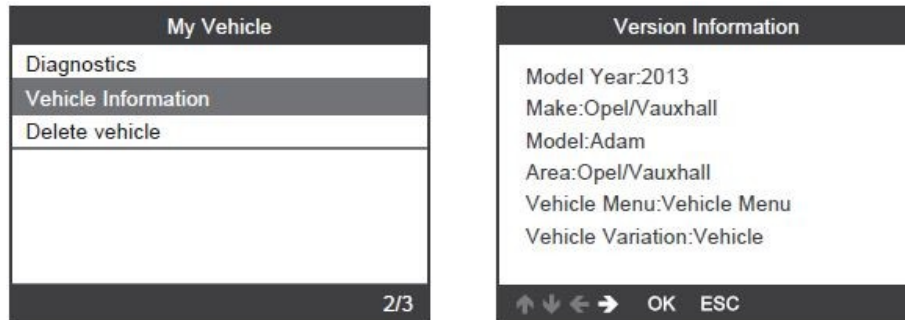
My Vehicle

Diagnostics
Vehicle Information
Delete vehicle

2/3

Version Information

Model Year:2013
Make:Opel/Vauxhall
Model:Adam
Area:Opel/Vauxhall
Vehicle Menu:Vehicle Menu
Vehicle Variation:Vehicle

↑ ↓ ← → OK ESC